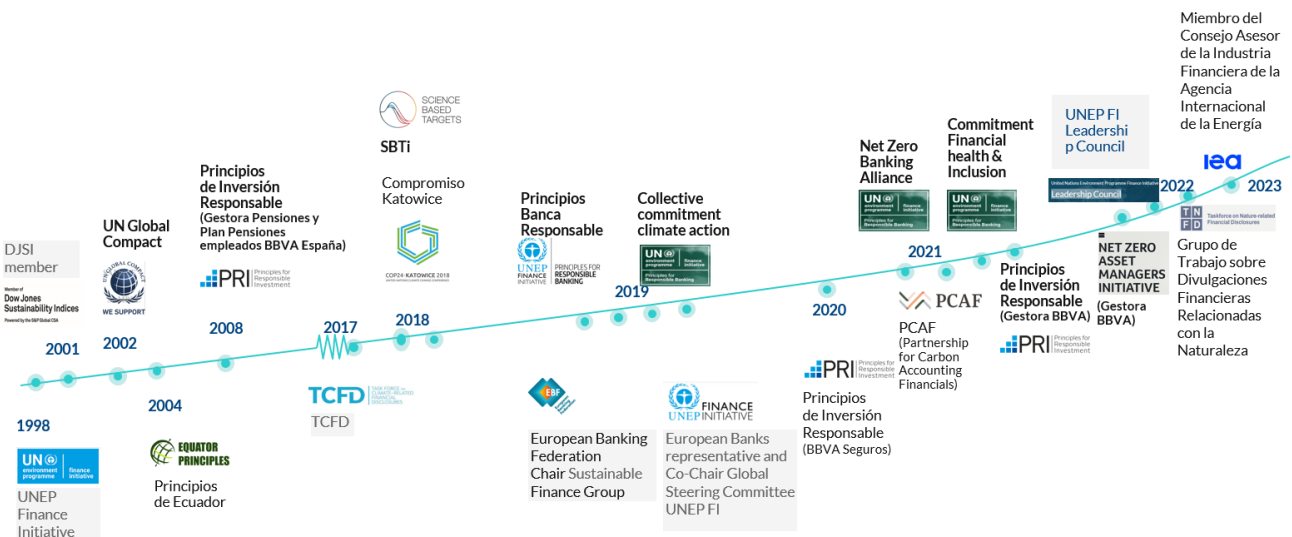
Miembro del Consejo Asesor de la Industria Financiera de la Agencia Internacional de la Energía

UNEP FI Leadershi p Council

iea

2022

2023

United Nations Environment Programme Finance Initiative Leadership Council

T N F D Taskforce on Nature-related Financial Disclosures

Grupo de Trabajo sobre Divulgaciones Financieras Relacionadas con la Naturaleza

NET ZERO ASSET MANAGERS INITIATIVE

(Gestora BBVA)

Commitment Financial health & Inclusion

UN environment programme finance initiative Principles for Responsible Banking

Net Zero Banking Alliance

UN environment programme finance initiative Principles for Responsible Banking

2021

Principios de Inversión Responsable (Gestora BBVA)

PRI Principles for Responsible Investment

PCAF

PCAF (Partnership for Carbon Accounting Financials)

2020

PRI Principles for Responsible Investment

Principios de Inversión Responsable (BBVA Seguros)

SCIENCE BASED TARGETS

SBTi

Compromiso Katowice

COP24 · KATOWICE 2018

2018

2017

TCFD TASK FORCE ON CLIMATE-RELATED FINANCIAL DISCLOSURES

TCFD

Principios Banca Responsable

UNEP FINANCE INITIATIVE PRINCIPLES FOR RESPONSIBLE BANKING

Collective commitment climate action

UN environment programme finance initiative Principles for Responsible Banking

2019

EBF

European Banking Federation Chair Sustainable Finance Group

FINANCE UNEP INITIATIVE

European Banks representative and Co-Chair Global Steering Committee UNEP FI

Principios de Inversión Responsable (Gestora Pensiones y Plan Pensiones empleados BBVA España)

PRI Principles for Responsible Investment

2008

UN Global Compact

THE GLOBAL COMPACT

WE SUPPORT

2002

2004

EQUATOR PRINCIPLES

Principios de Ecuador

DJSI member

Member of Dow Jones Sustainability Indices Powered by the S&P Global CSA

2001

1998

UN environment programme finance initiative

UNEP Finance Initiative